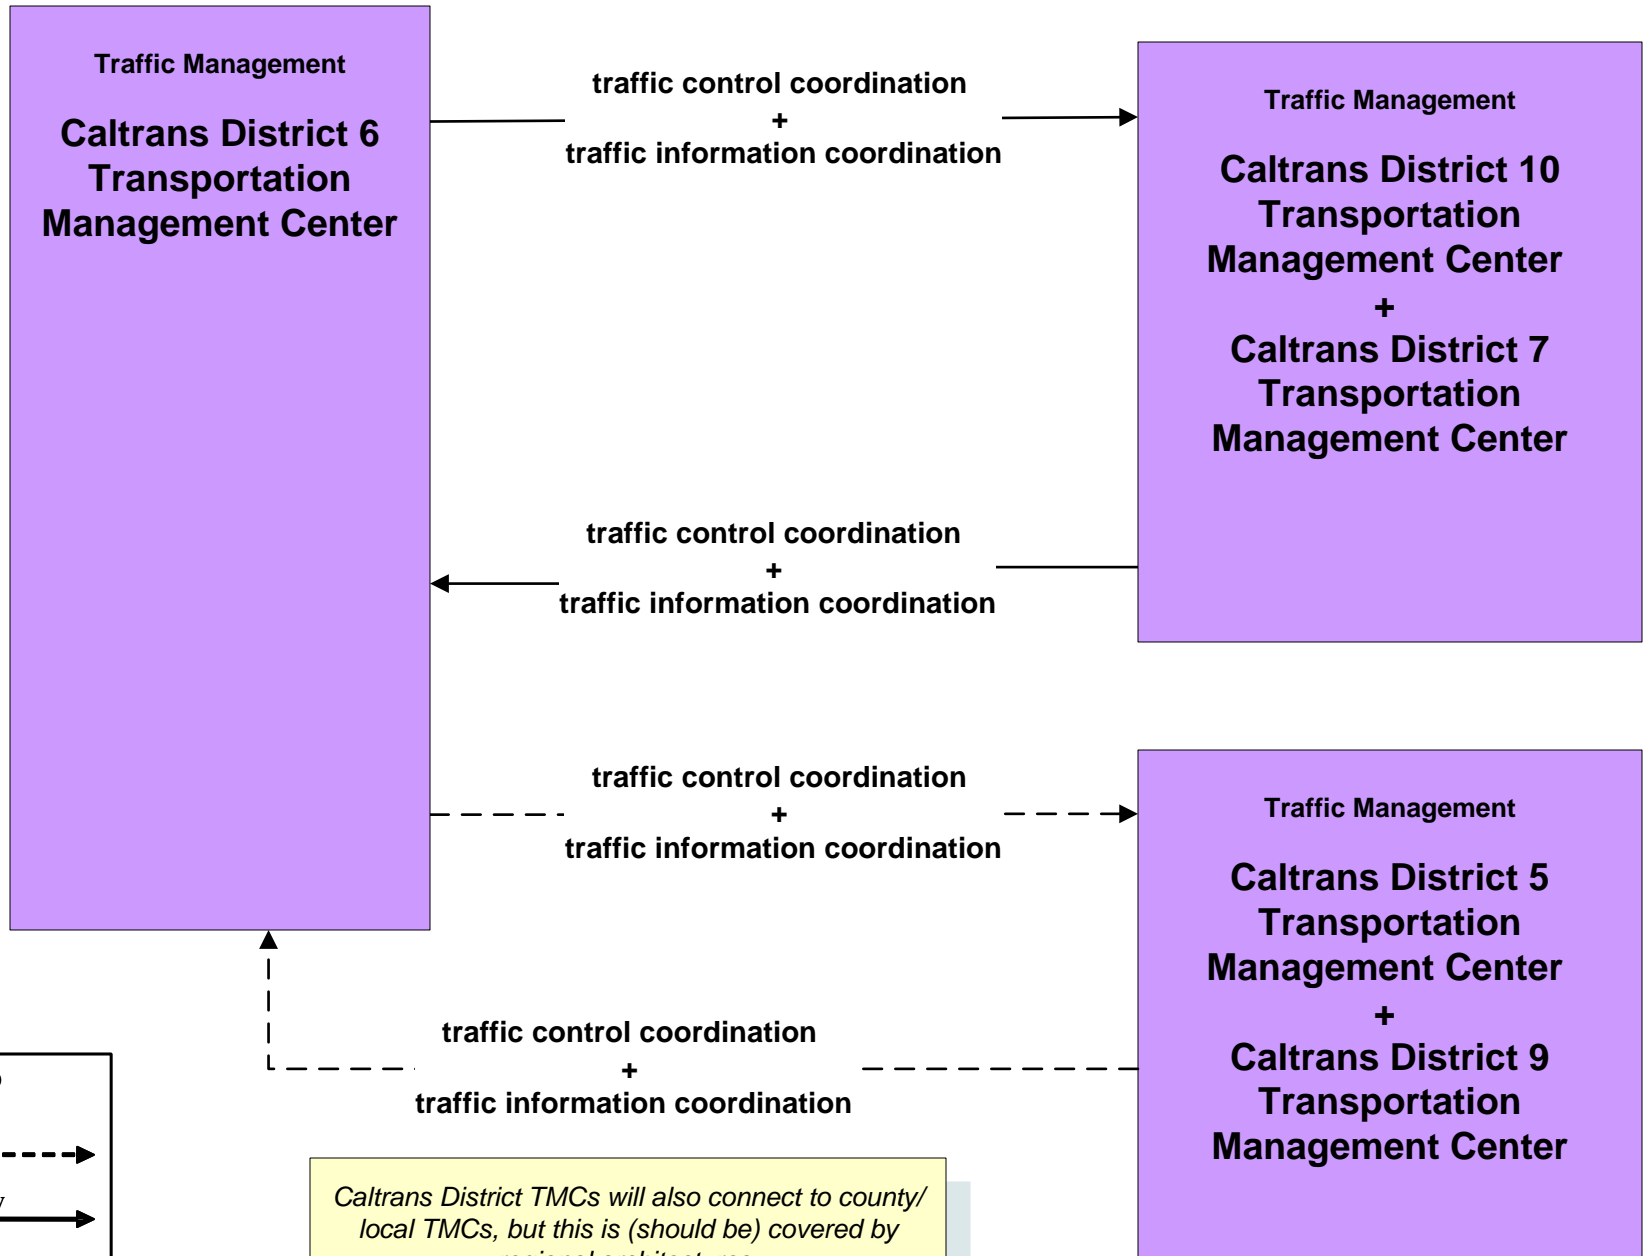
Traffic Management

Caltrans District 6 Transportation Management Center

traffic control coordination + traffic information coordination

Traffic Management

Caltrans District 10 Transportation Management Center + Caltrans District 7 Transportation Management Center

traffic control coordination + traffic information coordination

traffic control coordination + traffic information coordination

Traffic Management

Caltrans District 5 Transportation Management Center + Caltrans District 9 Transportation Management Center

traffic control coordination + traffic information coordination

Caltrans District TMCs will also connect to county/ local TMCs, but this is (should be) covered by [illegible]